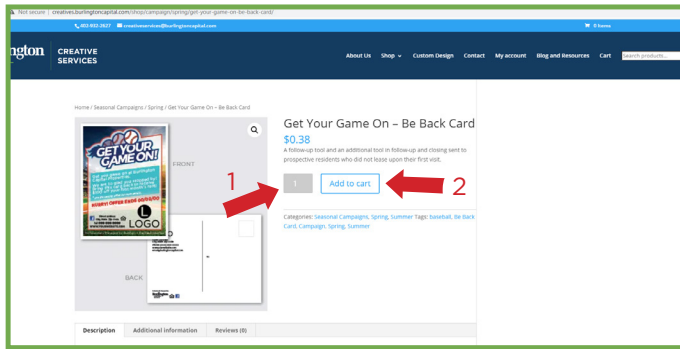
Not secure | creatives.burlingtoncapital.com/shop/campaigns/spring/get-your-game-on-be-back-card/

402-932-2827 creativeservices@burlingtoncapital.com

0 items

ngton CREATIVE SERVICES

About Us Shop Custom Design Contact My account Blog and Resources Cart Search products

Home / Seasonal Campaigns / Spring / Get Your Game On – Be Back Card

GET YOUR GAME ON!

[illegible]

LOGO

FRONT

BACK

Get Your Game On – Be Back Card

$0.38

A follow-up tool and an additional tool in follow-up and closing sent to prospective residents who did not lease upon their first visit.

1

1

Add to cart

2

Categories: Seasonal Campaigns, Spring, Summer Tags: baseball, Be Back Card, Campaign, Spring, Summer

Description Additional information Reviews (0)